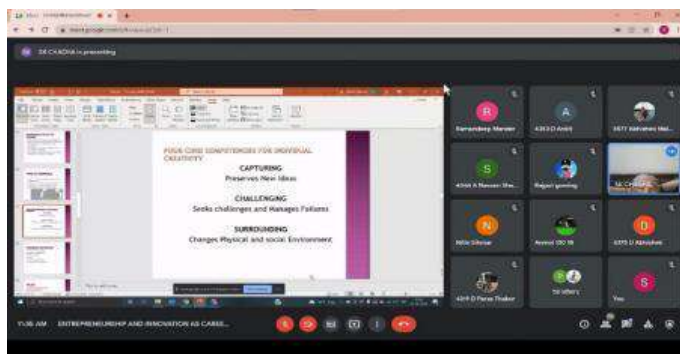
DR CHADHA is presenting

FOUR CORE COMPETENCIES FOR INDIVIDUAL CREATIVITY

CAPTURING
Preserves New Ideas

CHALLENGING
Seeks challenges and Manages Failures

SURROUNDING
Changes Physical and social Environment

Ramandeep Maan

4363 D Ankit

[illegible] Abhishek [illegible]

4344 A Naveen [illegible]

Rajeet gaming

DR CHADHA

Nitin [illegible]

Arvind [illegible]

4375 U Abhishek

4349 D Paras Thakur

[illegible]

You

11:36 AM ENTREPRENEURSHIP AND INNOVATION AS CAREE...